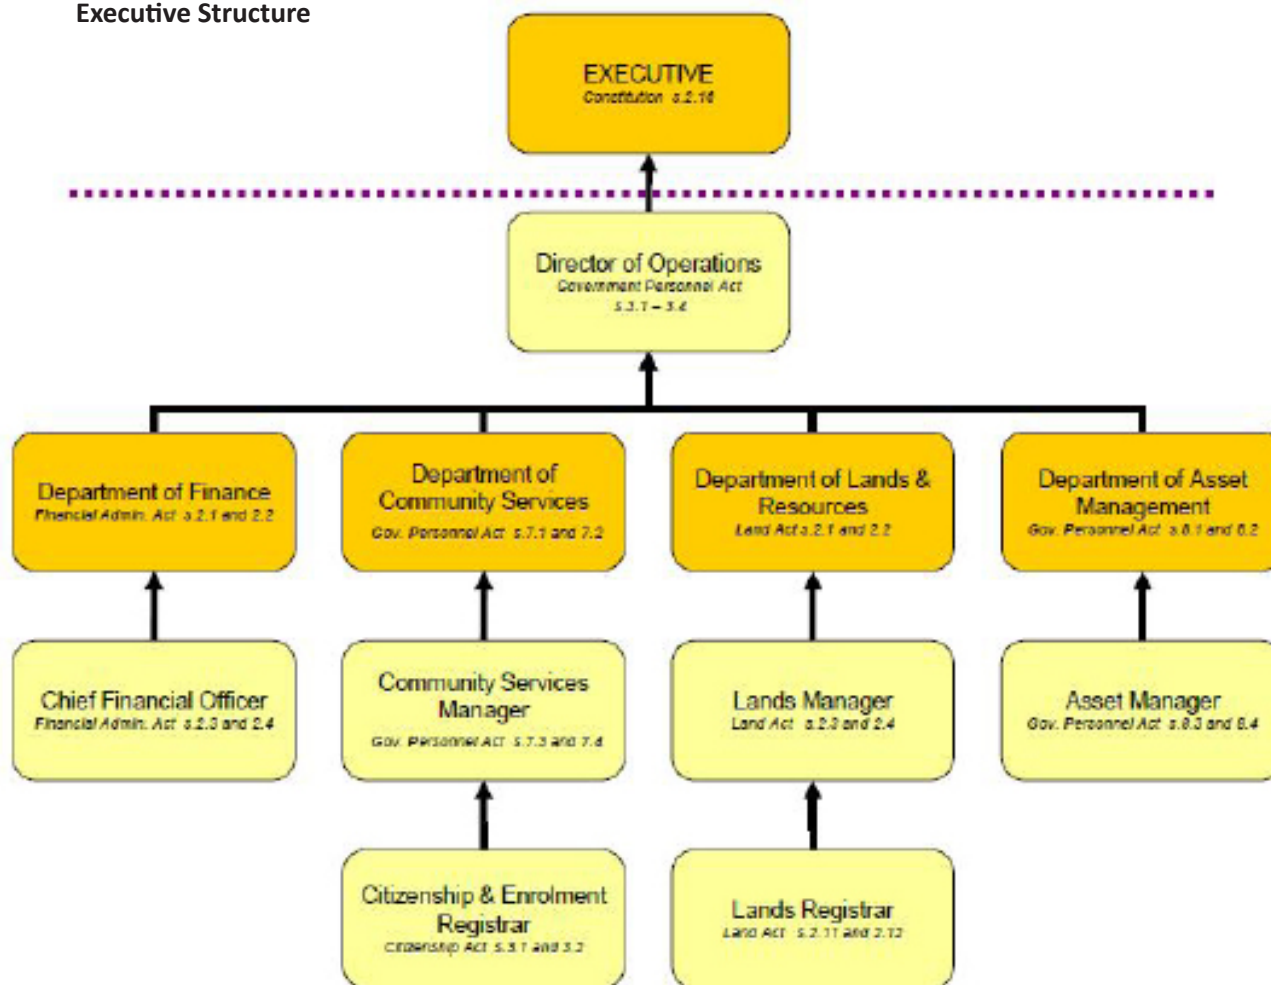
Executive Structure

EXECUTIVE
Constitution s.2.16

Director of Operations
Government Personnel Act
s.3.1 – 3.4

Department of Finance
Financial Admin. Act s.2.1 and 2.2

Department of Community Services
Gov. Personnel Act s.7.1 and 7.2

Department of Lands & Resources
Land Act s.2.1 and 2.2

Department of Asset Management
Gov. Personnel Act s.8.1 and 8.2

Chief Financial Officer
Financial Admin. Act s.2.3 and 2.4

Community Services Manager
Gov. Personnel Act s.7.3 and 7.4

Lands Manager
Land Act s.2.3 and 2.4

Asset Manager
Gov. Personnel Act s.8.3 and 8.4

Citizenship & Enrolment Registrar
Citizenship Act s.3.1 and 3.2

Lands Registrar
Land Act s.2.11 and 2.12